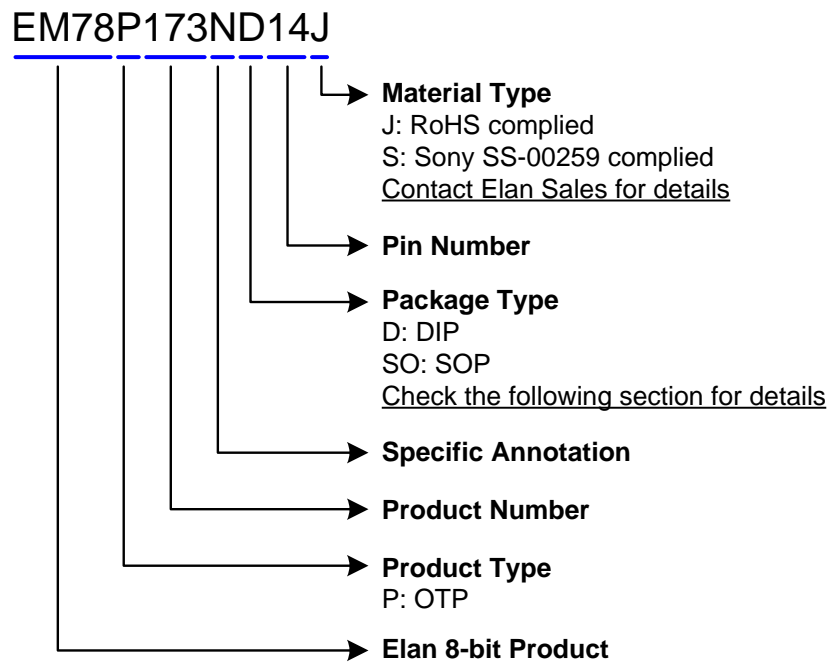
EM78P173ND14J

**Material Type**
J: RoHS complied
S: Sony SS-00259 complied
Contact Elan Sales for details

**Pin Number**

**Package Type**
D: DIP
SO: SOP
Check the following section for details

**Specific Annotation**

**Product Number**

**Product Type**
P: OTP

**Elan 8-bit Product**